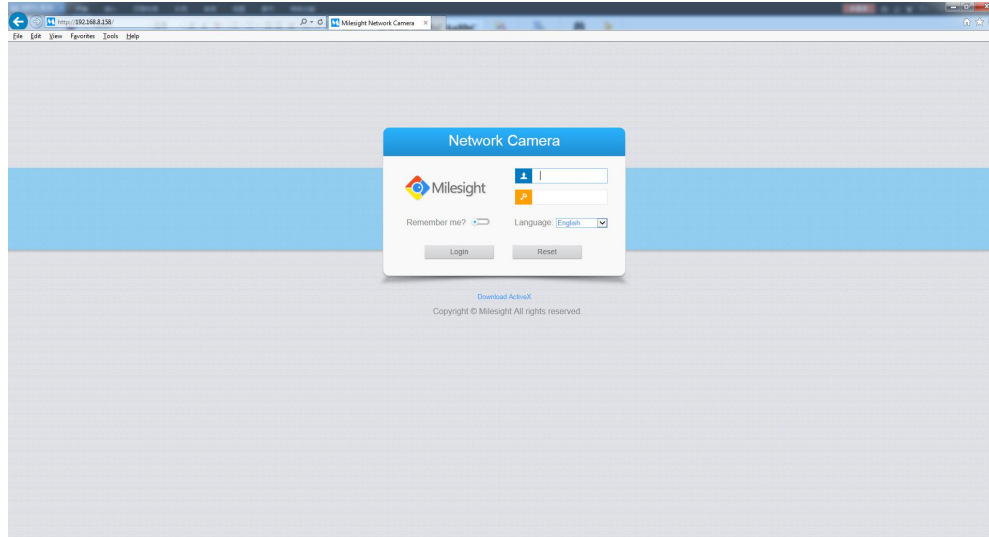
http://192.168.8.158/

Milesight Network Camera

File Edit View Favorites Tools Help

Network Camera

Milesight

Remember me?

Language: English

Login

Reset

Download ActiveX

Copyright © Milesight All rights reserved.